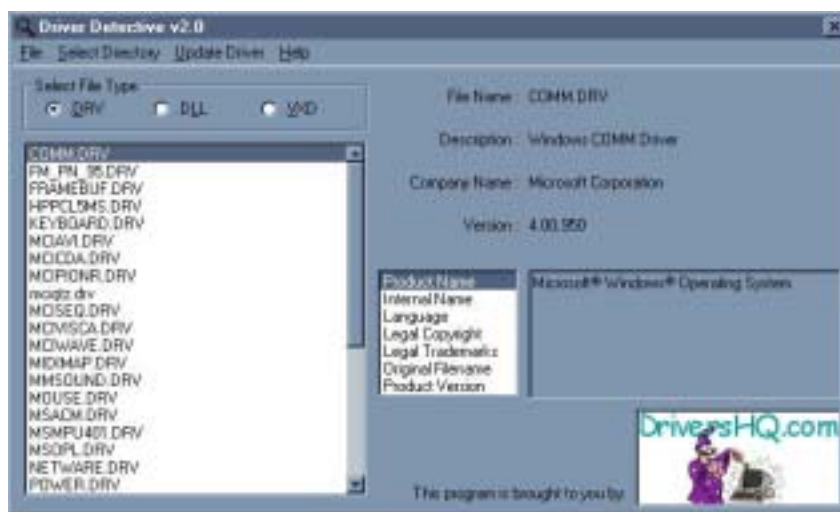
Driver Detective v2.0

File Select Directory Update Driver Help

Select File Type

DRV DLL VXD

COMM.DRV
FM_PN_95.DRV
FRAMEBUF.DRV
HPPCL5MS.DRV
KEYBOARD.DRV
MCIAVI.DRV
MCICDA.DRV
MCIPIONR.DRV
mciqtz.drv
MCISEQ.DRV
MCIVISCA.DRV
MCIWAVE.DRV
MIDIMAP.DRV
MMSOUND.DRV
MOUSE.DRV
MSADM.DRV
MSMPU401.DRV
MSOPL.DRV
NETWARE.DRV
POWER.DRV

File Name: COMM.DRV

Description: Windows COMM Driver

Company Name: Microsoft Corporation

Version: 4.00.950

Product Name
Internal Name
Language
Legal Copyright
Legal Trademarks
Original Filename
Product Version

Microsoft® Windows® Operating System

This program is brought to you by:

DriversHQ.com